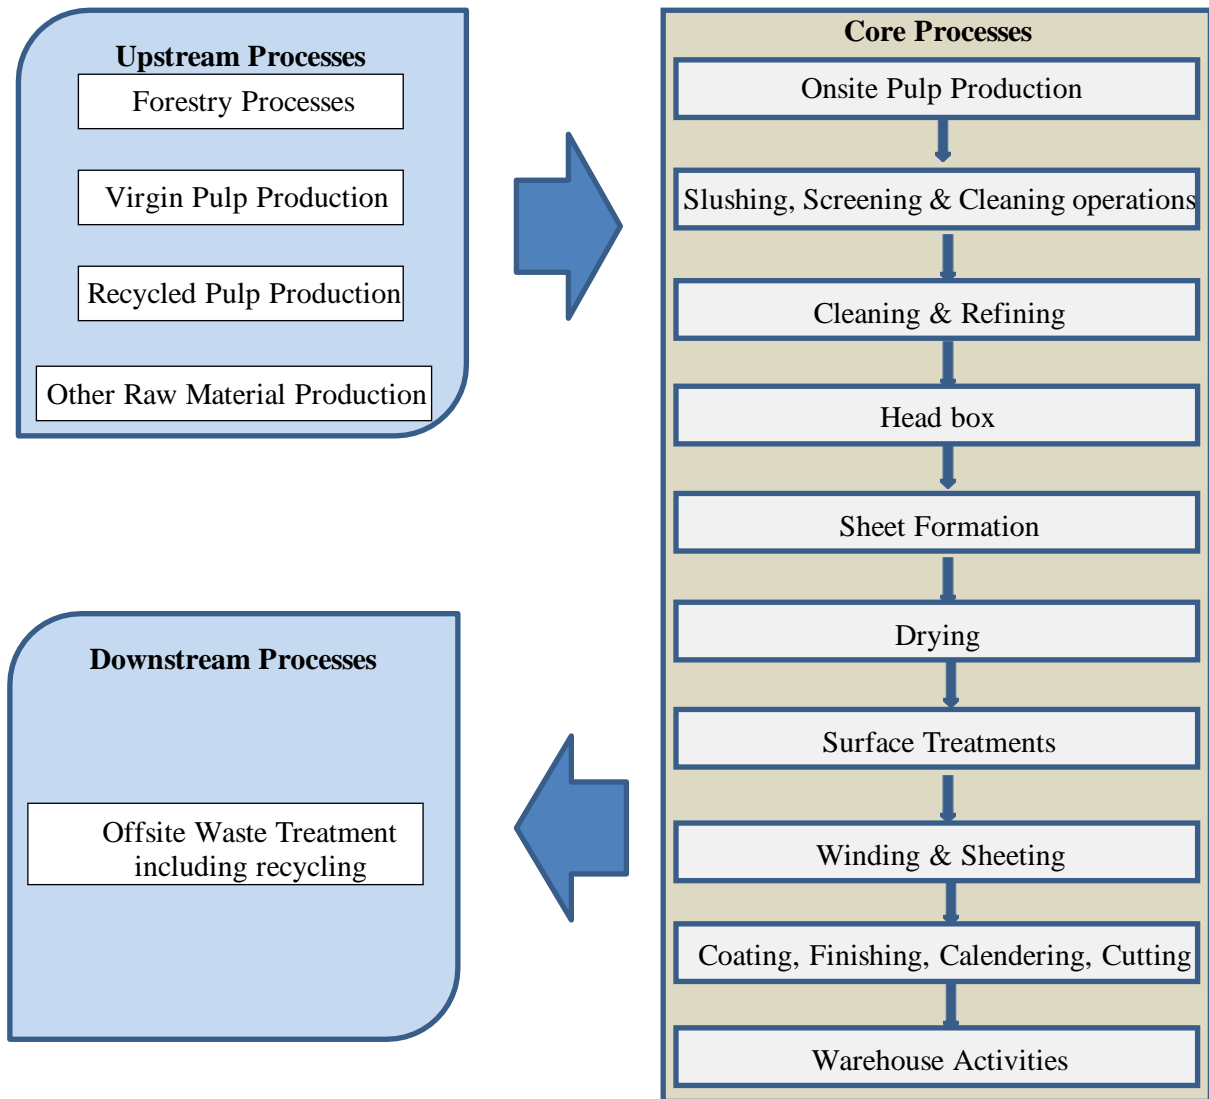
Upstream Processes

Forestry Processes

Virgin Pulp Production

Recycled Pulp Production

Other Raw Material Production

Core Processes

Onsite Pulp Production

Slushing, Screening & Cleaning operations

Cleaning & Refining

Head box

Sheet Formation

Drying

Surface Treatments

Winding & Sheeting

Coating, Finishing, Calendering, Cutting

Warehouse Activities

Downstream Processes

Offsite Waste Treatment including recycling